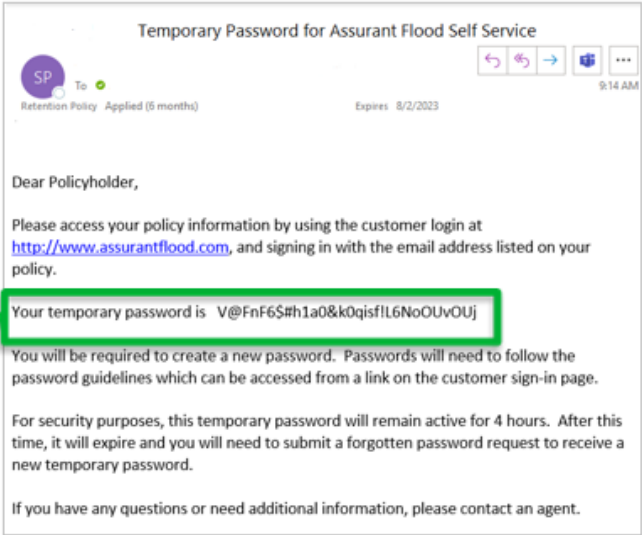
Temporary Password for Assurant Flood Self Service

SP

To

9:14 AM

Retention Policy Applied (6 months)

Expires 8/2/2023

Dear Policyholder,

Please access your policy information by using the customer login at http://www.assurantflood.com, and signing in with the email address listed on your policy.

Your temporary password is V@FnF6$#h1a0&k0qisf!L6NoOUvOUj

You will be required to create a new password. Passwords will need to follow the password guidelines which can be accessed from a link on the customer sign-in page.

For security purposes, this temporary password will remain active for 4 hours. After this time, it will expire and you will need to submit a forgotten password request to receive a new temporary password.

If you have any questions or need additional information, please contact an agent.